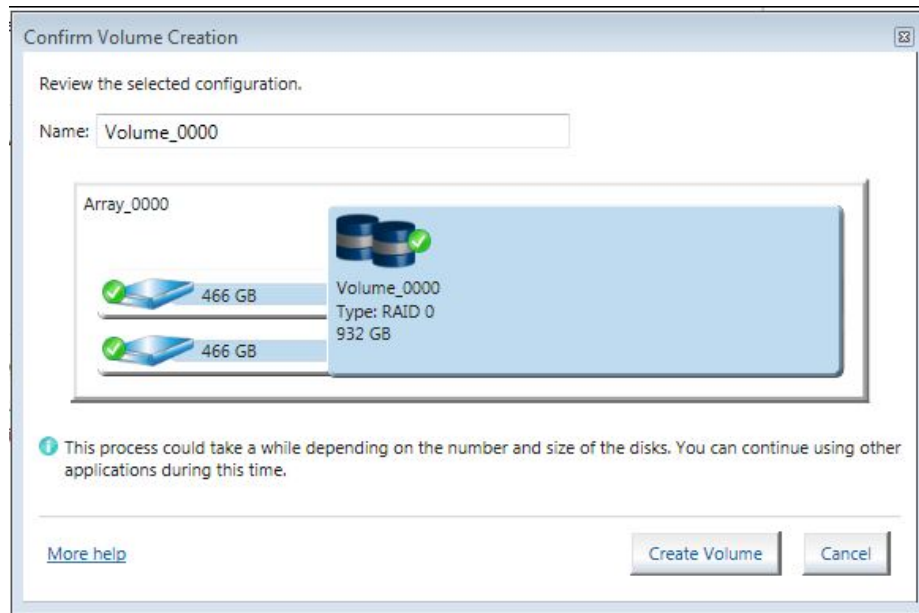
Confirm Volume Creation

Review the selected configuration.

Name: Volume_0000

Array_0000

466 GB

466 GB

Volume_0000
Type: RAID 0
932 GB

This process could take a while depending on the number and size of the disks. You can continue using other applications during this time.

More help

Create Volume

Cancel